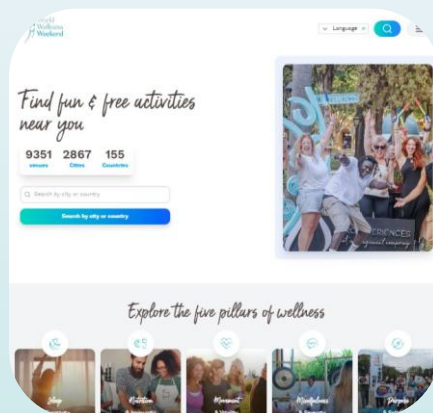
Global Wellness Weekend

Language

Find fun & free activities near you

9351 venues
2867 Cities
155 Countries

Search by city or country

Search by city or country

ERIENCES

Explore the five pillars of wellness

Sleep
Nutrition
Movement
Mindfulness
Purpose